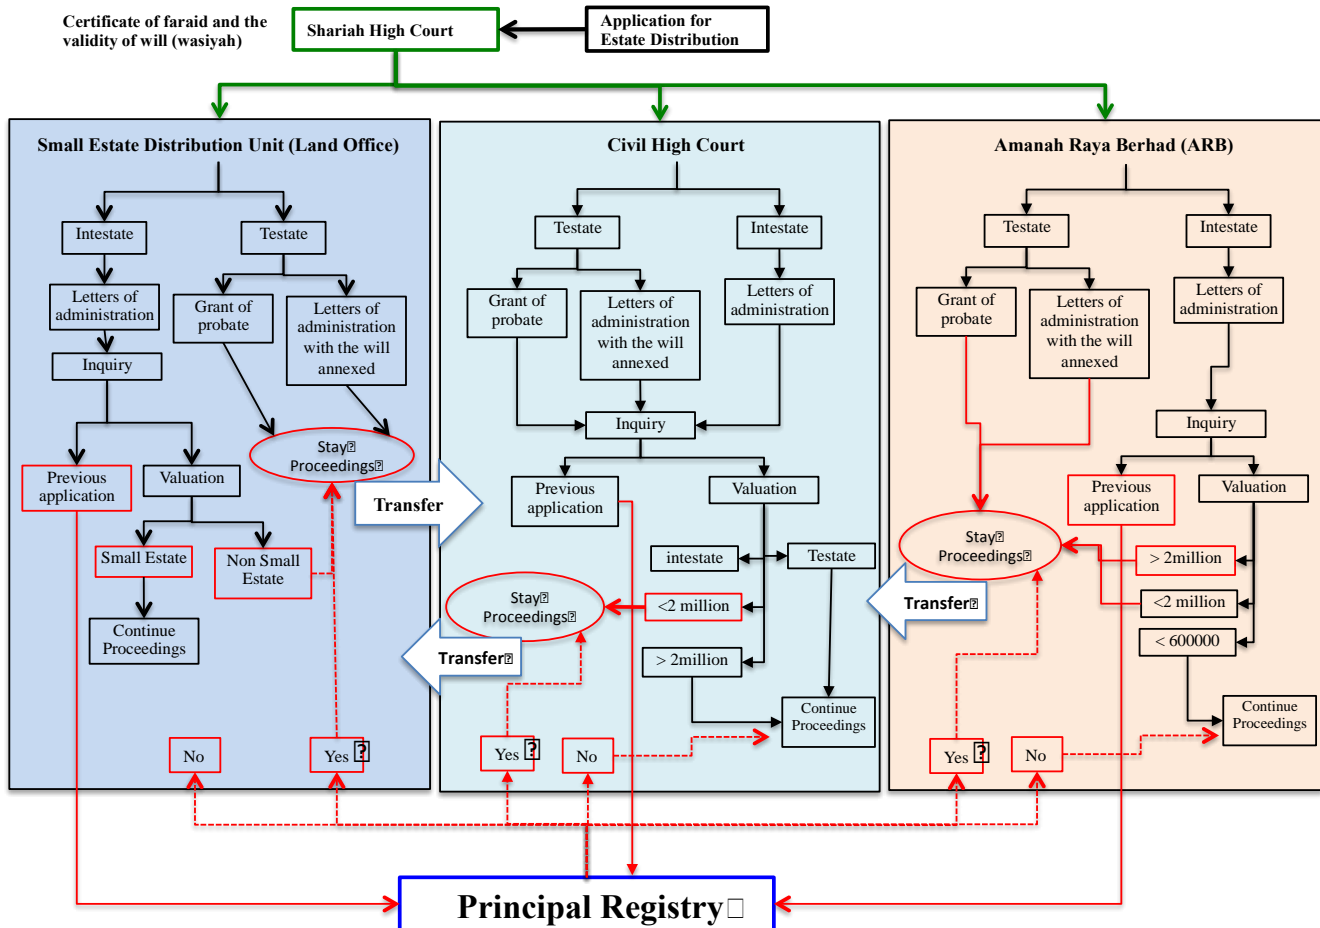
Certificate of faraid and the validity of will (wasiyah)

Shariah High Court

Application for Estate Distribution

Small Estate Distribution Unit (Land Office)

Intestate

Testate

Letters of administration

Grant of probate

Letters of administration with the will annexed

Inquiry

Stay Proceedings

Previous application

Valuation

Small Estate

Non Small Estate

Continue Proceedings

No

Yes

Transfer

Civil High Court

Testate

Intestate

Grant of probate

Letters of administration with the will annexed

Letters of administration

Inquiry

Previous application

Valuation

intestate

Testate

Stay Proceedings

<2 million

Transfer

> 2million

Continue Proceedings

Yes

No

Amanah Raya Berhad (ARB)

Testate

Intestate

Grant of probate

Letters of administration with the will annexed

Letters of administration

Inquiry

Previous application

Valuation

Stay Proceedings

> 2million

Transfer

<2 million

< 600000

Continue Proceedings

Yes

No

Principal Registry